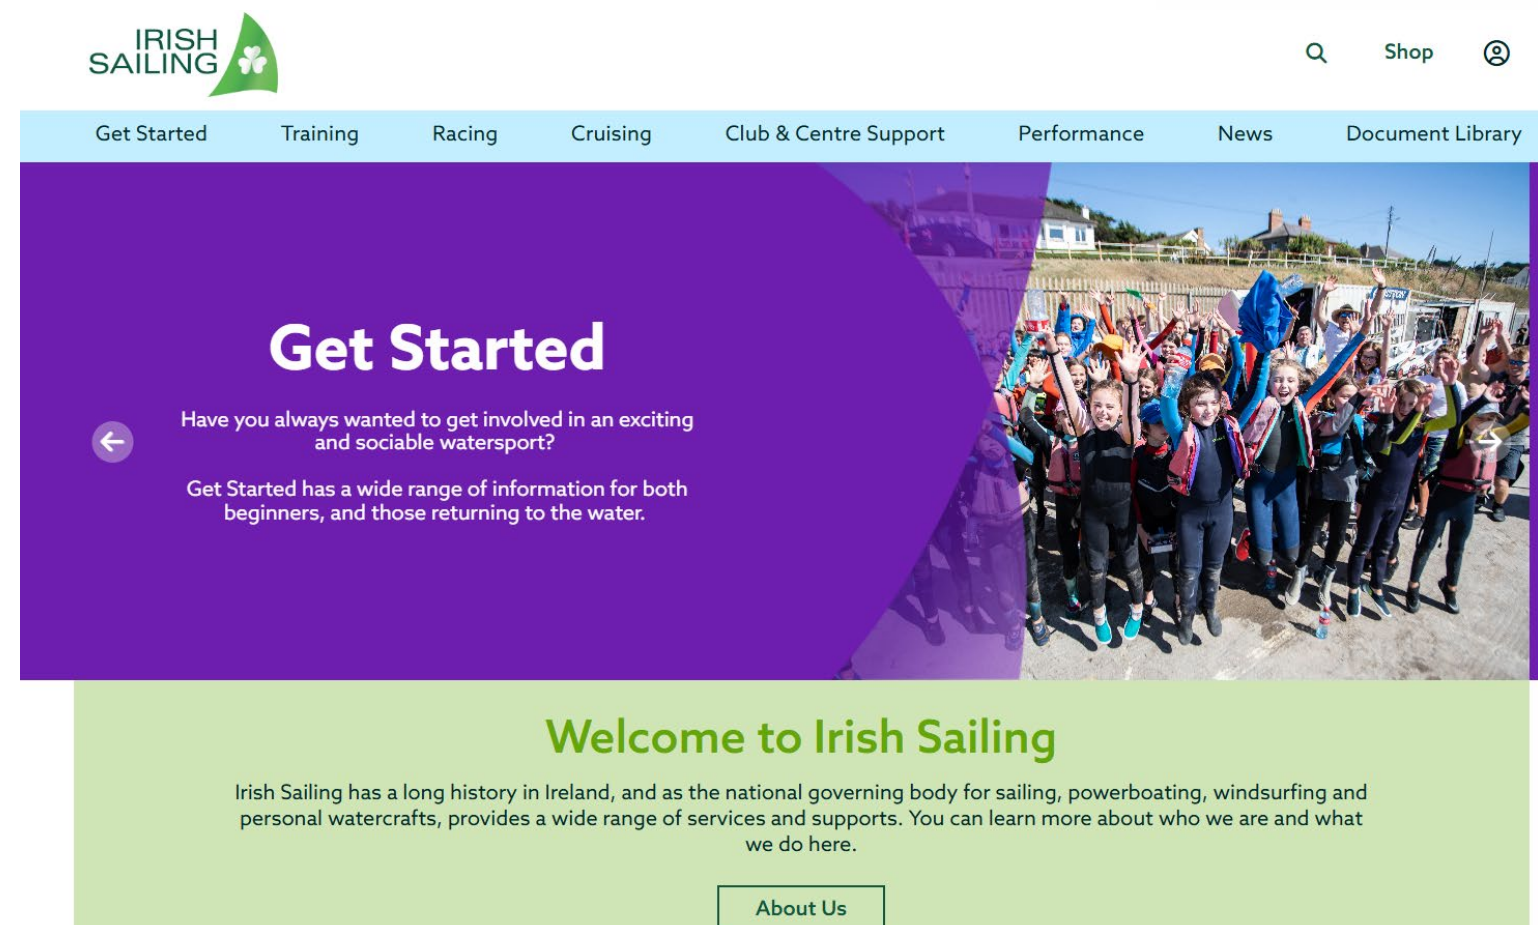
IRISH SAILING

Shop

Get Started Training Racing Cruising Club & Centre Support Performance News Document Library

Get Started

Have you always wanted to get involved in an exciting and sociable watersport?

Get Started has a wide range of information for both beginners, and those returning to the water.

Welcome to Irish Sailing

Irish Sailing has a long history in Ireland, and as the national governing body for sailing, powerboating, windsurfing and personal watercrafts, provides a wide range of services and supports. You can learn more about who we are and what we do here.

About Us